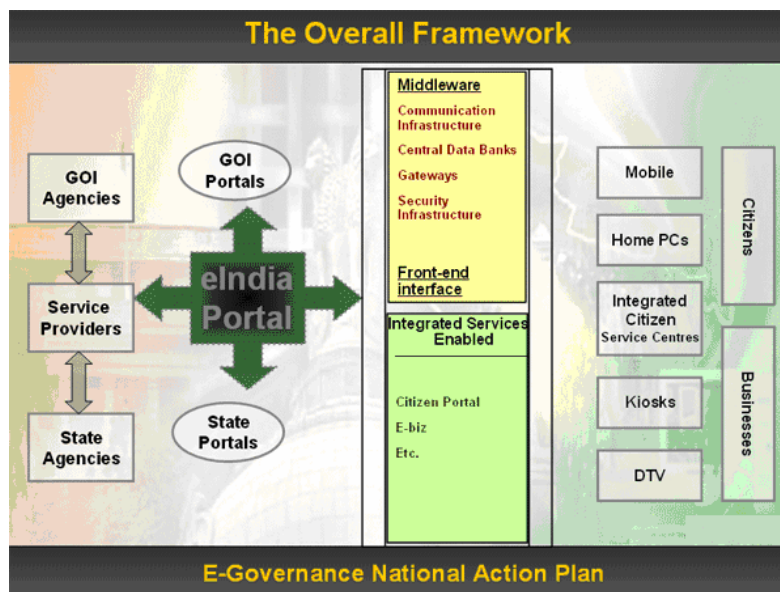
The Overall Framework

GOI Agencies

Service Providers

State Agencies

GOI Portals

eIndia Portal

State Portals

Middleware

Communication Infrastructure

Central Data Banks

Gateways

Security Infrastructure

Front-end interface

Integrated Services Enabled

Citizen Portal

E-biz

Etc.

Mobile

Home PCs

Integrated Citizen Service Centres

Kiosks

DTV

Citizens

Businesses

E-Governance National Action Plan